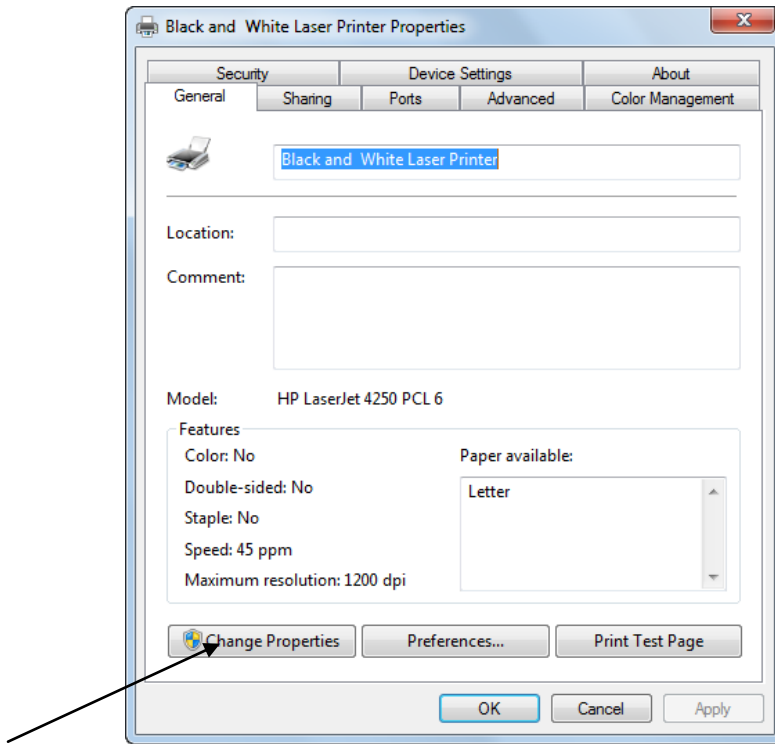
Black and White Laser Printer Properties

Security
Device Settings
About
General
Sharing
Ports
Advanced
Color Management

Black and White Laser Printer

Location:

Comment:

Model: HP LaserJet 4250 PCL 6

Features

Color: No

Double-sided: No

Staple: No

Speed: 45 ppm

Maximum resolution: 1200 dpi

Paper available:

Letter

Change Properties

Preferences...

Print Test Page

OK

Cancel

Apply